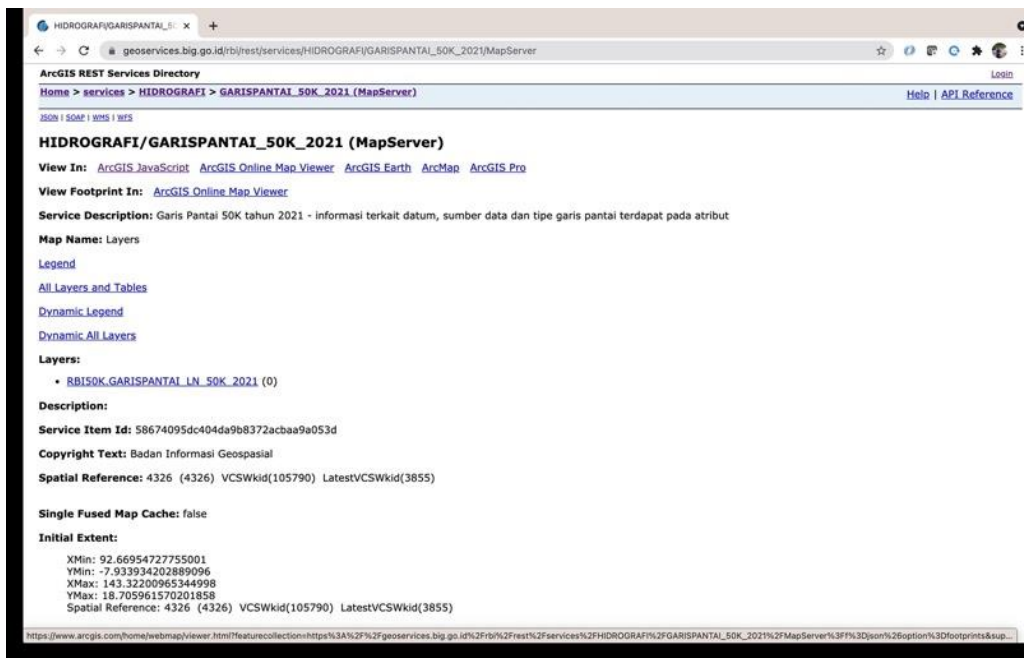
HIDROGRAFI/GARISPANTAI_5( ×  +

geoservices.big.go.id/rbi/rest/services/HIDROGRAFI/GARISPANTAI_50K_2021/MapServer

ArcGIS REST Services Directory
Login

Home > services > HIDROGRAFI > GARISPANTAI_50K_2021 (MapServer)
Help | API Reference

JSON | SOAP | WMS | WFS

HIDROGRAFI/GARISPANTAI_50K_2021 (MapServer)

View In: ArcGIS JavaScript ArcGIS Online Map Viewer ArcGIS Earth ArcMap ArcGIS Pro

View Footprint In: ArcGIS Online Map Viewer

Service Description: Garis Pantai 50K tahun 2021 - informasi terkait datum, sumber data dan tipe garis pantai terdapat pada atribut

Map Name: Layers

Legend

All Layers and Tables

Dynamic Legend

Dynamic All Layers

Layers:

- RBI50K.GARISPANTAI_LN_50K_2021 (0)

Description:

Service Item Id: 58674095dc404da9b8372acbaa9a053d

Copyright Text: Badan Informasi Geospasial

Spatial Reference: 4326 (4326) VCSWkid(105790) LatestVCSWkid(3855)

Single Fused Map Cache: false

Initial Extent:

XMin: 92.66954727755001
YMin: -7.933934202889096
XMax: 143.32200965344998
YMax: 18.705961570201858
Spatial Reference: 4326 (4326) VCSWkid(105790) LatestVCSWkid(3855)

https://www.arcgis.com/home/webmap/viewer.html?featurecollection=https%3A%2F%2Fgeoservices.big.go.id%2Frbi%2Frest%2Fservices%2FHIDROGRAFI%2FGARISPANTAI_50K_2021%2FMapServer%3Ff%3Djson%26option%3Dfootprints&sup...